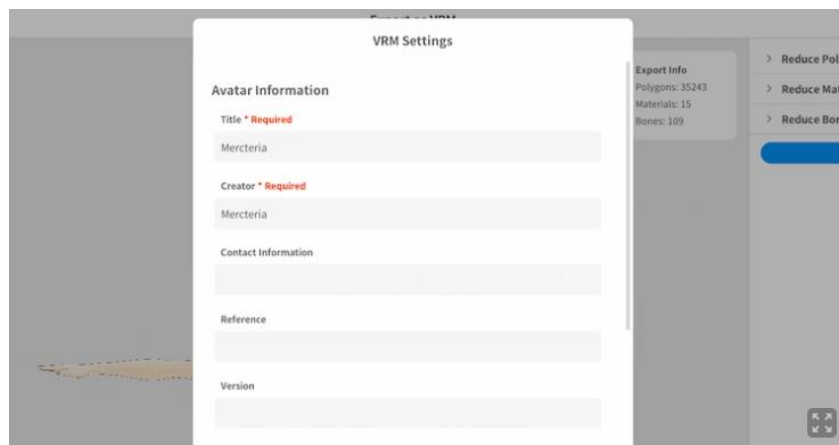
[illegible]

VRM Settings

Avatar Information

Title * Required

Mercteria

Creator * Required

Mercteria

Contact Information

Reference

Version

Export Info
Polygons: 35243
Materials: 15
Bones: 109

> Reduce Pol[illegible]

> Reduce Ma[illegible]

> Reduce Bo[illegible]